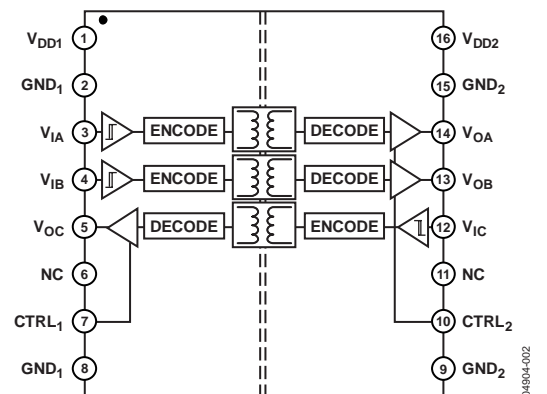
$V_{DD1}$ 1
$GND_1$ 2
$V_{IA}$ 3
$V_{IB}$ 4
$V_{OC}$ 5
NC 6
$CTRL_1$ 7
$GND_1$ 8

ENCODE
ENCODE
DECODE

DECODE
DECODE
ENCODE

16 $V_{DD2}$
15 $GND_2$
14 $V_{OA}$
13 $V_{OB}$
12 $V_{IC}$
11 NC
10 $CTRL_2$
9 $GND_2$

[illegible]4904-002